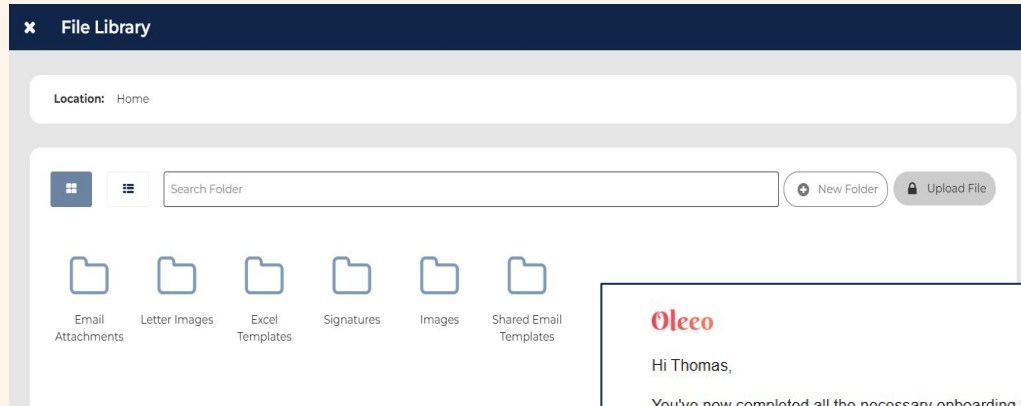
File Library

Location: Home

Search Folder

New Folder

Upload File

Email Attachments

Letter Images

Excel Templates

Signatures

Images

Shared Email Templates

Oleeo

Hi Thomas,

You've now completed all the necessary onboarding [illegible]